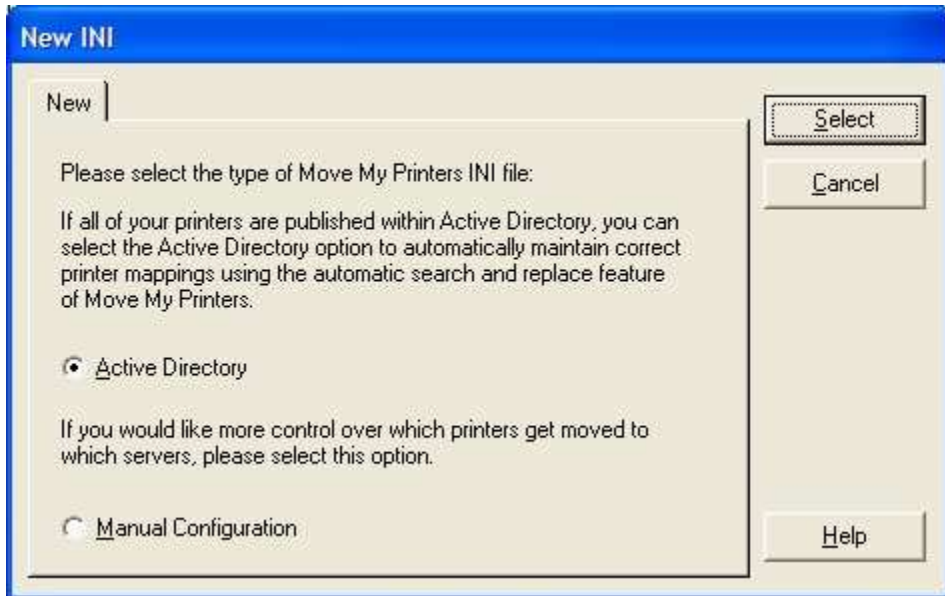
New INI

New

Please select the type of Move My Printers INI file:

If all of your printers are published within Active Directory, you can select the Active Directory option to automatically maintain correct printer mappings using the automatic search and replace feature of Move My Printers.

Active Directory

If you would like more control over which printers get moved to which servers, please select this option.

Manual Configuration

Select

Cancel

Help